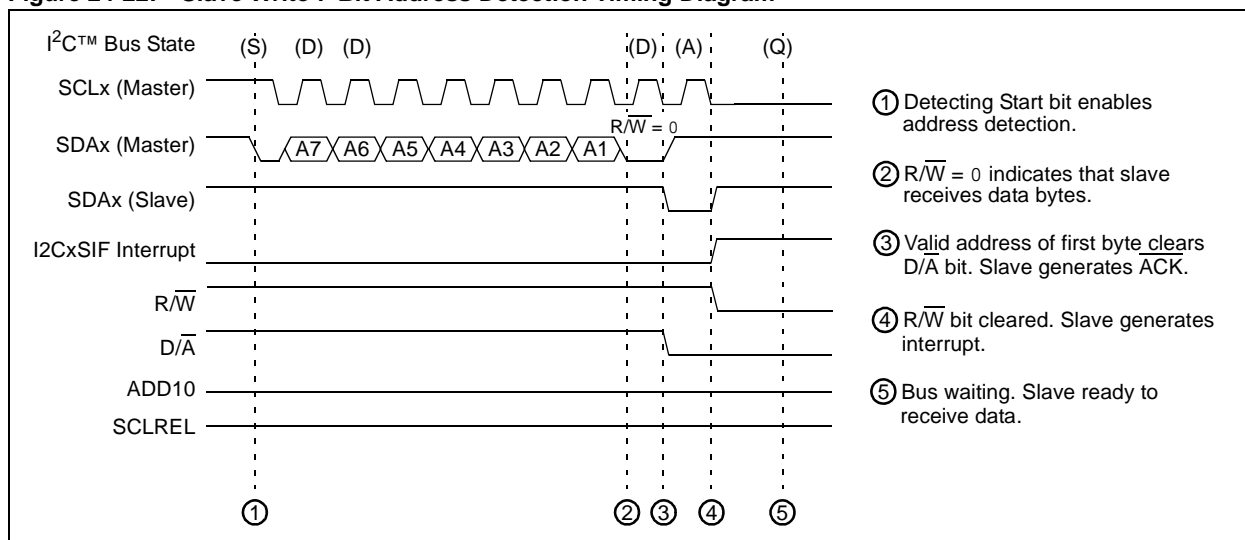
Figure 24-22: Slave Write 7-Bit Address Detection Timing Diagram

I$^2$C™ Bus State (S) (D) (D) (D) (A) (Q)

SCLx (Master)

SDAx (Master) A7 A6 A5 A4 A3 A2 A1 R/$\overline{W}$ = 0

SDAx (Slave)

I2CxSIF Interrupt

R/$\overline{W}$

D/$\overline{A}$

ADD10

SCLREL

① ② ③ ④ ⑤

① Detecting Start bit enables address detection.

② R/$\overline{W}$ = 0 indicates that slave receives data bytes.

③ Valid address of first byte clears D/$\overline{A}$ bit. Slave generates $\overline{ACK}$.

④ R/$\overline{W}$ bit cleared. Slave generates interrupt.

⑤ Bus waiting. Slave ready to receive data.